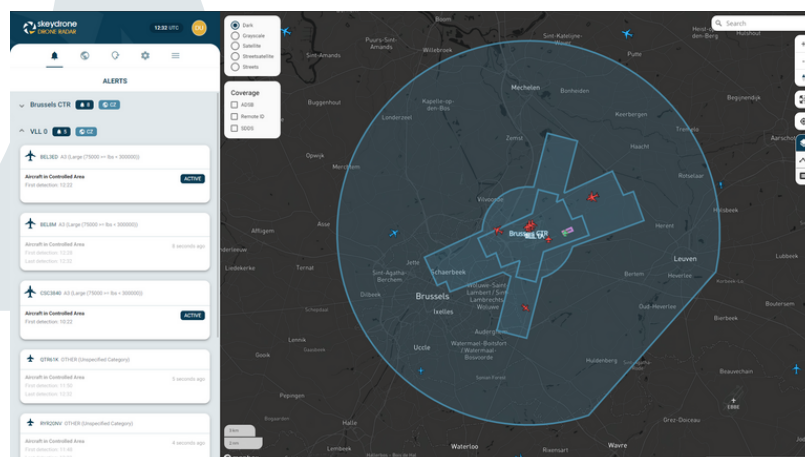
skeyedrone
DRONE RADAR
12:32 UTC
DU

ALERTS

Brussels CTR 6 CZ

VLL 0 5 CZ

9ELIED A3 (Large (75000 <= lbs < 300000))
Aircraft in Controlled Area
First detection: 12:22
ACTIVE

9ELIM A3 (Large (75000 <= lbs < 300000))
6 seconds ago
Aircraft in Controlled Area
First detection: 12:20
Last detection: 12:22

CSC3640 A3 (Large (75000 <= lbs < 300000))
Aircraft in Controlled Area
First detection: 12:22
ACTIVE

QTNLYA OTHER (Unspecified Category)
5 seconds ago
Aircraft in Controlled Area
First detection: 11:50
Last detection: 12:22

RYR2QNV OTHER (Unspecified Category)
4 seconds ago
Aircraft in Controlled Area
First detection: 11:48

Dark
Grayscale
Satellite
Streetsatellite
Streets

Coverage
ADSB
Remote ID
SDDS

Search

Puurs-Sint-Amands
Sint-Katelijne-Waver
Putte
Heist-op-den-Berg
Mechelen
Bonheiden
Buggenhout
Kapelle-op-den-Bos
Londerzeel
Keerbergen
Begijnendijk
Opwijk
Merchtem
Zemst
Haacht
Rotselaar
Affligem
Asse
Vilvoorde
Steenokkerzeel
Holsbeek
Brussels CTR
Herent
Liedekerke
Jette
Schaerbeek
Bertem
Leuven
Sint-Agatha-Berchem
Dilbeek
Brussels
Woluwe-Saint-Lambert / Sint-Lambrechts-Woluwe
Bierbeek
Ixelles
Oud-Heverlee
Boutersem
Auderghem
Lennik
Uccle
Watermaal-Bosvoorde / Watermael-Boitsfort
Huldenberg
Beauvechain
Halle
Grez-Doiceau
Waterloo
Wavre
Lembeek